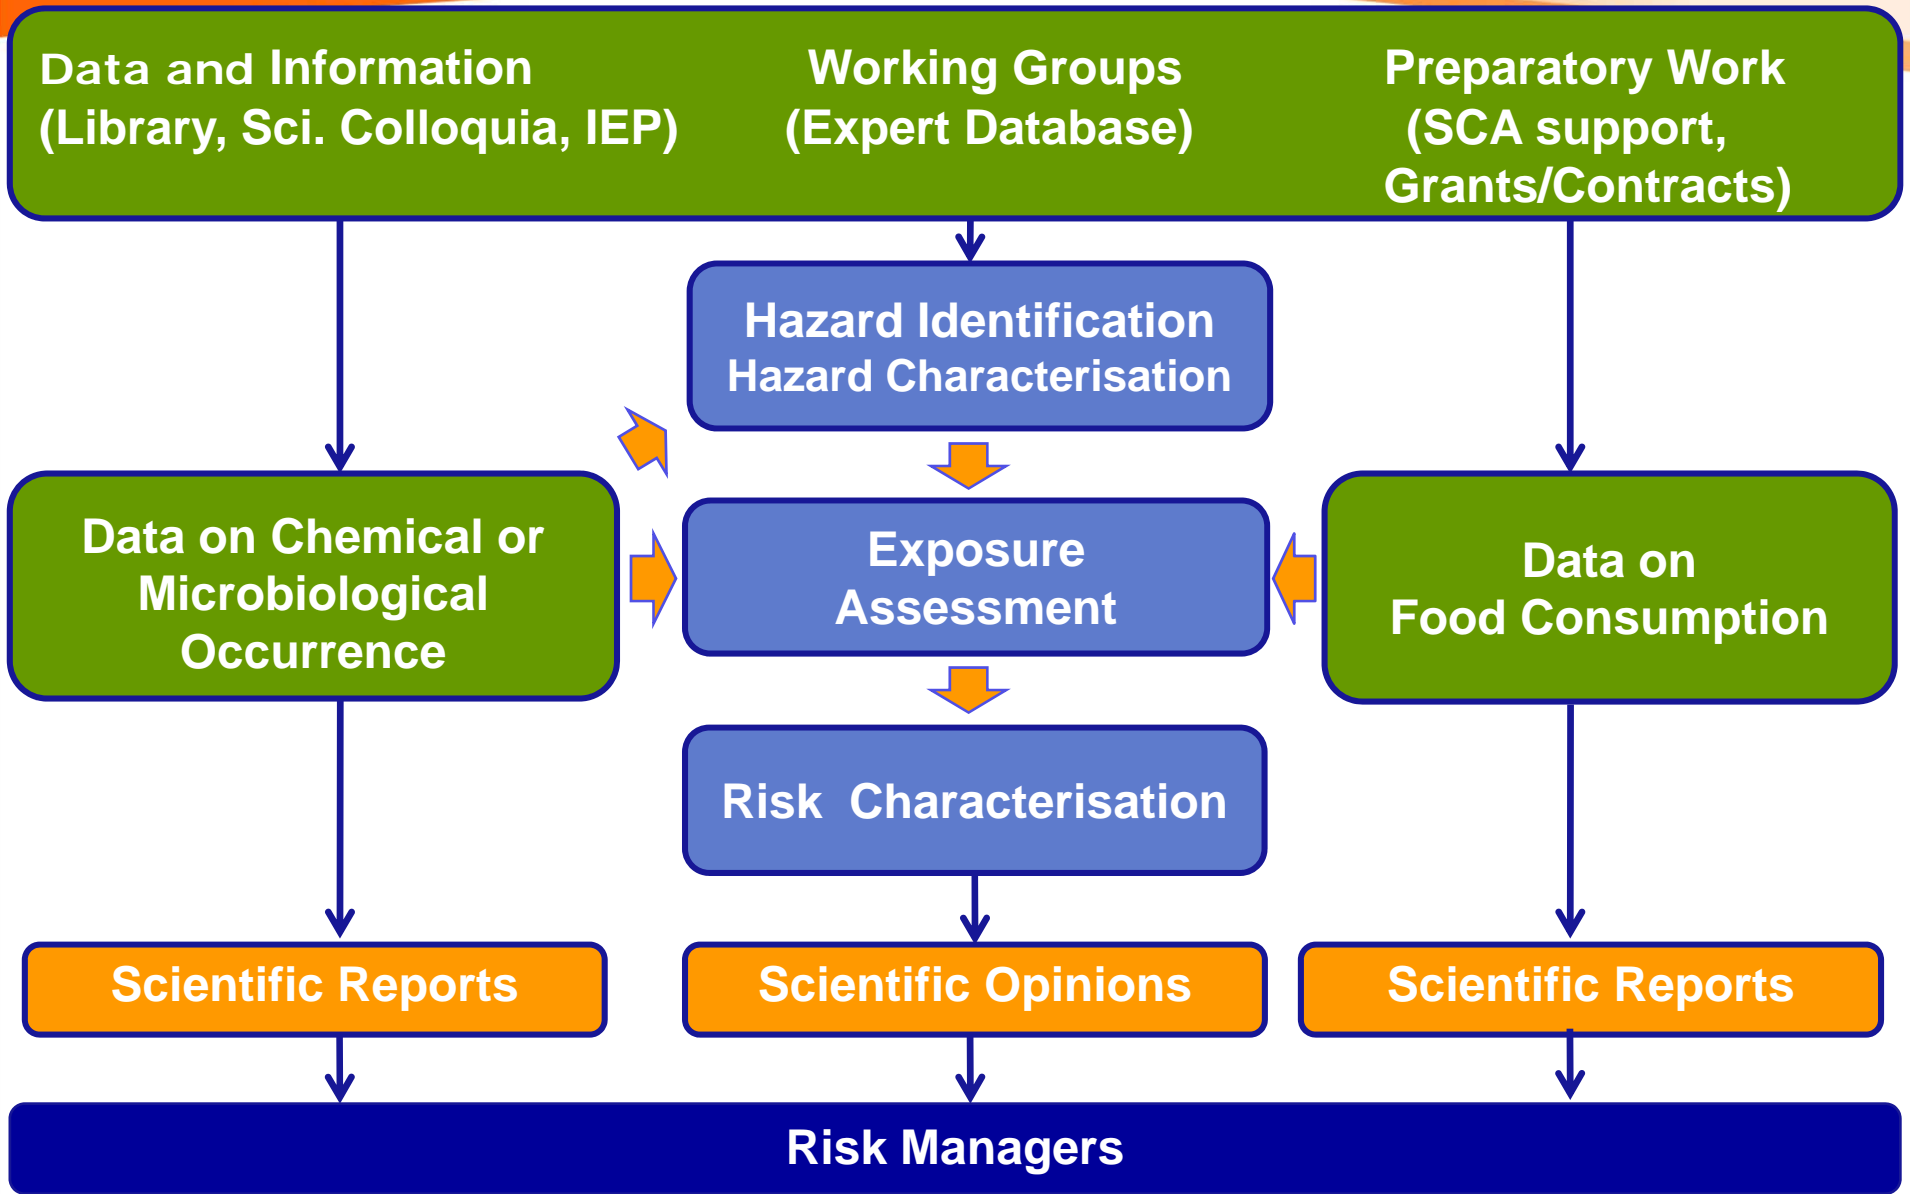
Data and Information (Library, Sci. Colloquia, IEP)

Working Groups (Expert Database)

Preparatory Work (SCA support, Grants/Contracts)

Hazard Identification Hazard Characterisation

Data on Chemical or Microbiological Occurrence

Exposure Assessment

Data on Food Consumption

Risk Characterisation

Scientific Reports

Scientific Opinions

Scientific Reports

Risk Managers